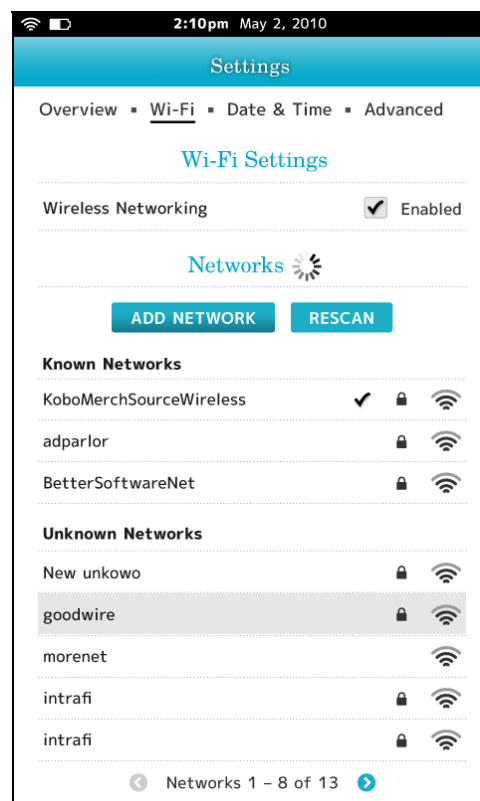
2:10pm May 2, 2010

Settings

Overview ▪ Wi-Fi ▪ Date & Time ▪ Advanced

Wi-Fi Settings

Wireless Networking ✔ Enabled

Networks

ADD NETWORK RESCAN

Known Networks

KoboMerchSourceWireless ✔

adparlor

BetterSoftwareNet

Unknown Networks

New unkowo

goodwire

morenet

intrafi

intrafi

Networks 1 – 8 of 13